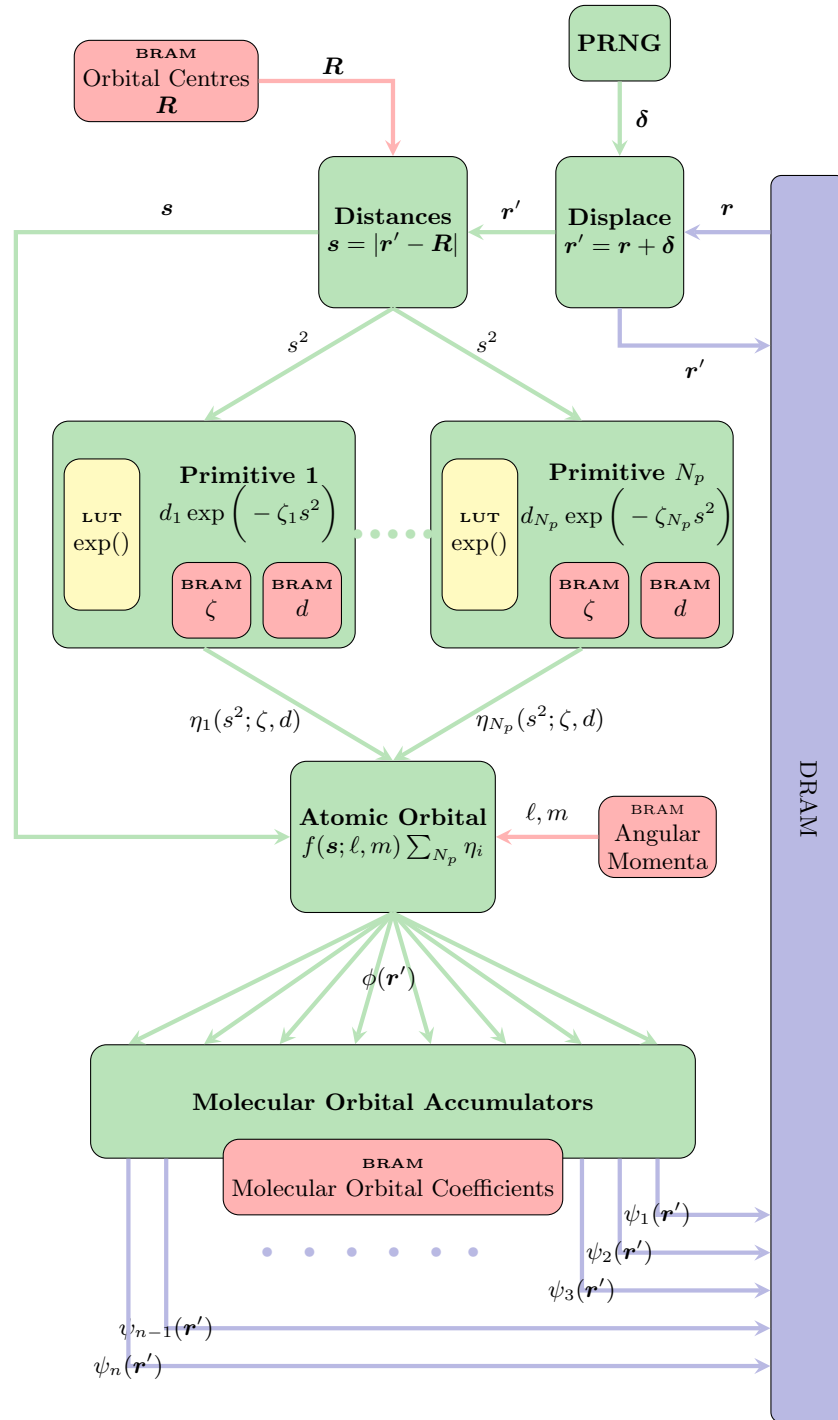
BRAM
Orbital Centres
$\boldsymbol{R}$

$\boldsymbol{R}$

PRNG

$\boldsymbol{\delta}$

$\boldsymbol{s}$

Distances
$\boldsymbol{s} = |\boldsymbol{r}' - \boldsymbol{R}|$

$\boldsymbol{r}'$

Displace
$\boldsymbol{r}' = \boldsymbol{r} + \boldsymbol{\delta}$

$\boldsymbol{r}$

$\boldsymbol{r}'$

$s^2$

$s^2$

LUT
exp()

Primitive 1
$d_1 \exp\left(-\zeta_1 s^2\right)$

BRAM
$\zeta$

BRAM
$d$

LUT
exp()

Primitive $N_p$
$d_{N_p} \exp\left(-\zeta_{N_p} s^2\right)$

BRAM
$\zeta$

BRAM
$d$

$\eta_1(s^2; \zeta, d)$

$\eta_{N_p}(s^2; \zeta, d)$

Atomic Orbital
$f(\boldsymbol{s}; \ell, m) \sum_{N_p} \eta_i$

$\ell, m$

BRAM
Angular
Momenta

DRAM

$\phi(\boldsymbol{r}')$

Molecular Orbital Accumulators

BRAM
Molecular Orbital Coefficients

$\psi_1(\boldsymbol{r}')$

$\psi_2(\boldsymbol{r}')$

$\psi_3(\boldsymbol{r}')$

$\psi_{n-1}(\boldsymbol{r}')$

$\psi_n(\boldsymbol{r}')$